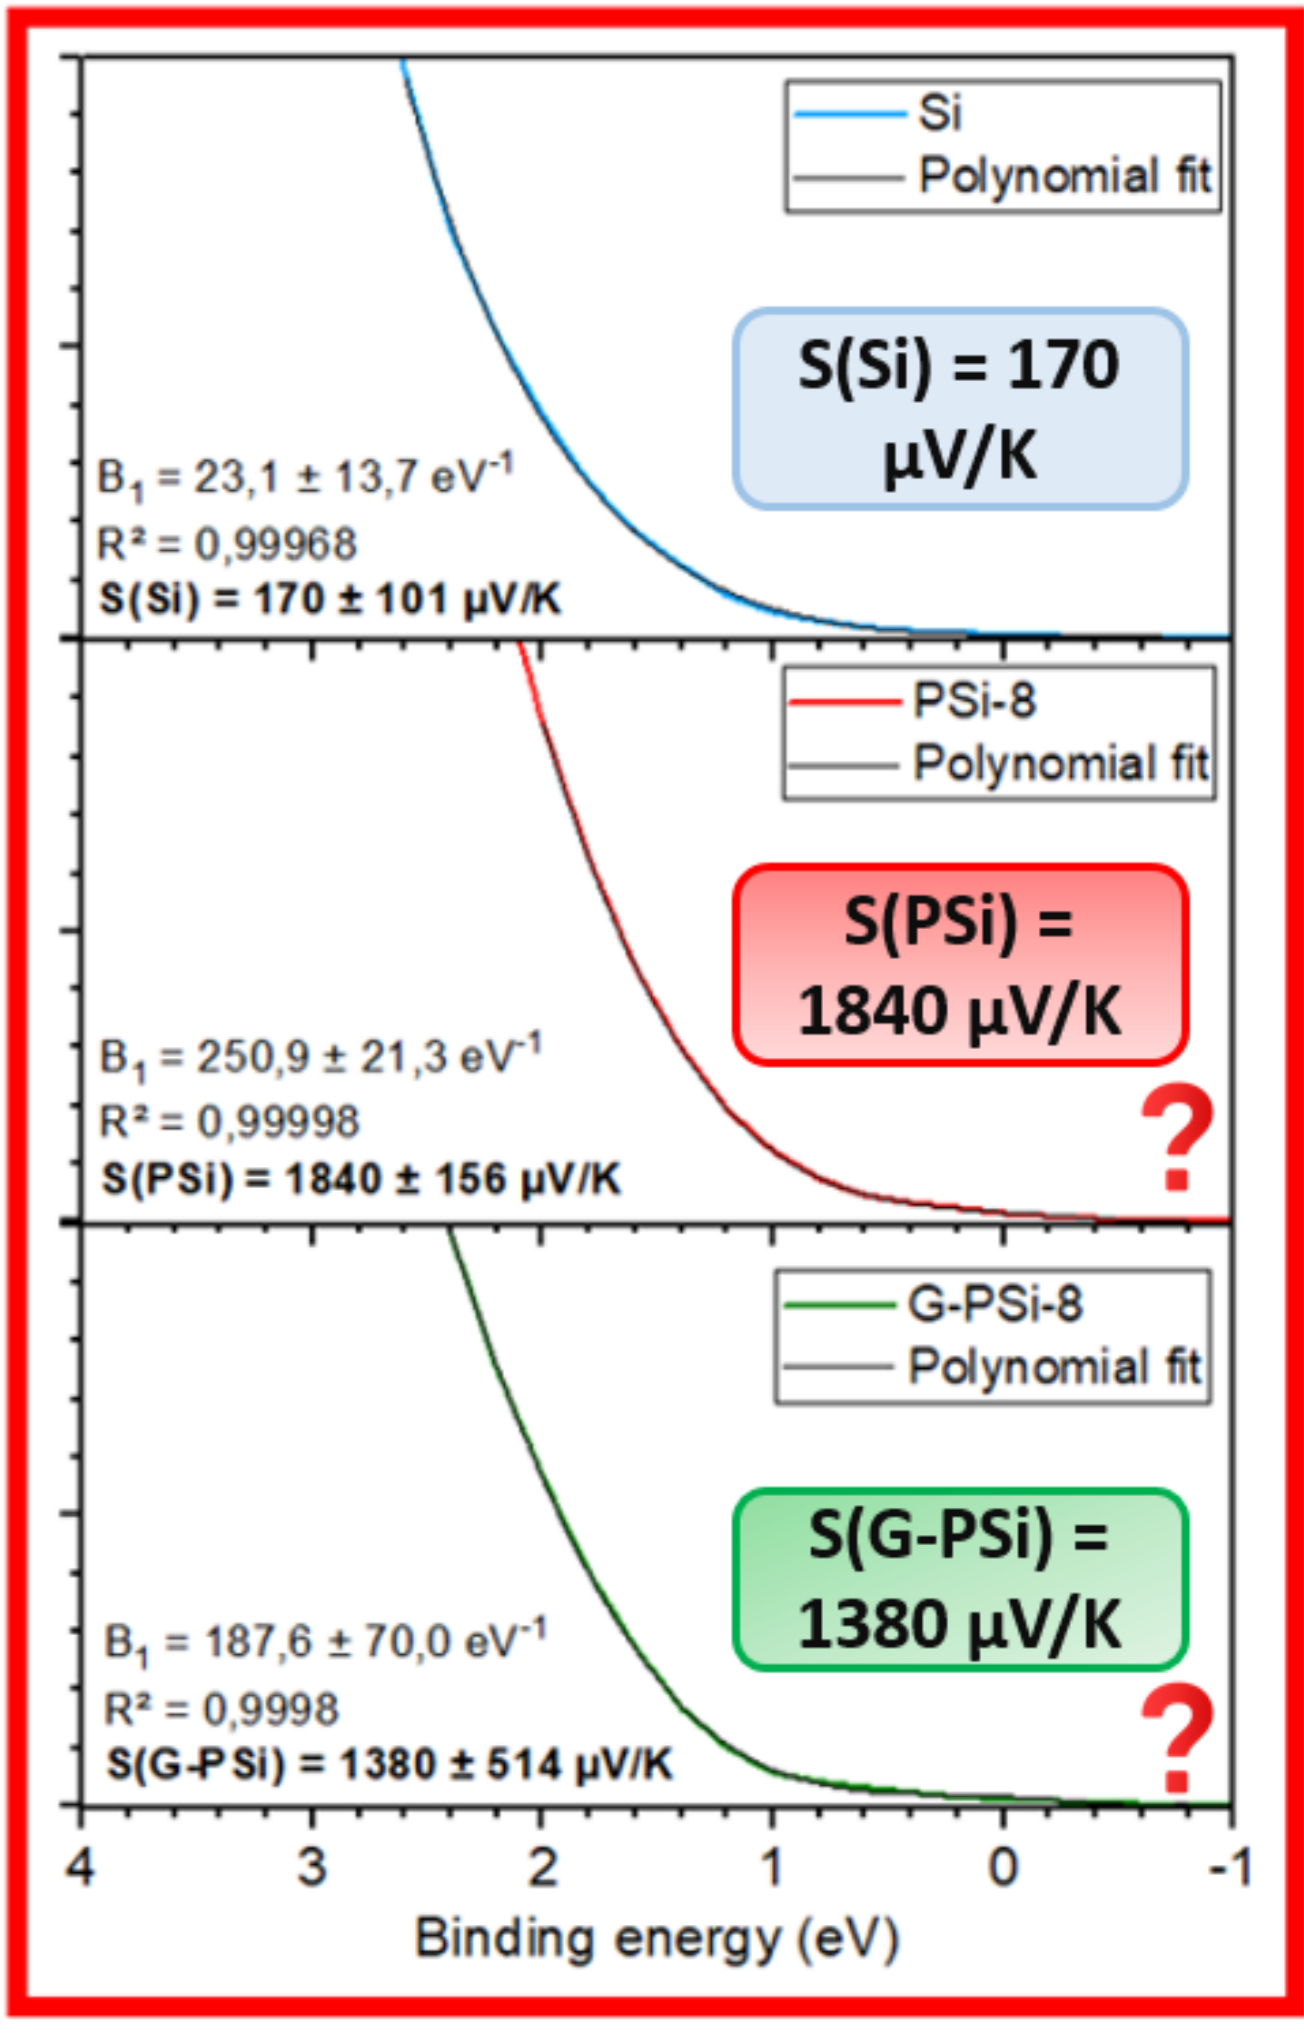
Si
Polynomial fit

S(Si) = 170 μV/K

$B_1$ = 23,1 ± 13,7 $eV^{-1}$
R² = 0,99968
S(Si) = 170 ± 101 μV/K

PSi-8
Polynomial fit

S(PSi) = 1840 μV/K

?

$B_1$ = 250,9 ± 21,3 $eV^{-1}$
R² = 0,99998
S(PSi) = 1840 ± 156 μV/K

G-PSi-8
Polynomial fit

S(G-PSi) = 1380 μV/K

?

$B_1$ = 187,6 ± 70,0 $eV^{-1}$
R² = 0,9998
S(G-PSi) = 1380 ± 514 μV/K

4 3 2 1 0 -1
Binding energy (eV)